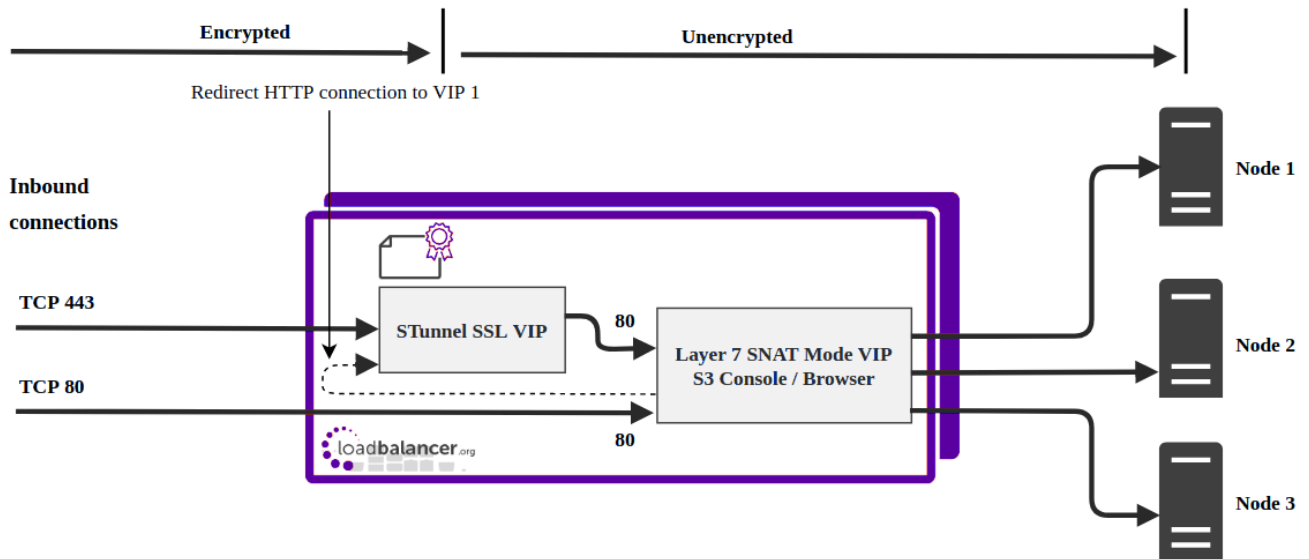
Encrypted

Unencrypted

Redirect HTTP connection to VIP 1

Inbound connections

TCP 443

TCP 80

STunnel SSL VIP

80

Layer 7 SNAT Mode VIP
S3 Console / Browser

80

loadbalancer.org

Node 1

Node 2

Node 3